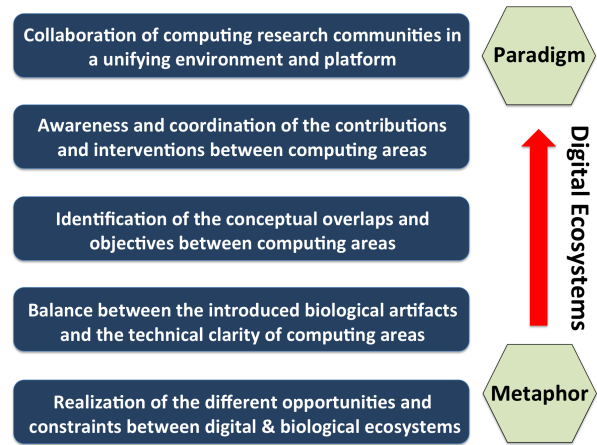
Collaboration of computing research communities in a unifying environment and platform

Paradigm

Awareness and coordination of the contributions and interventions between computing areas

Digital Ecosystems

Identification of the conceptual overlaps and objectives between computing areas

Balance between the introduced biological artifacts and the technical clarity of computing areas

Metaphor

Realization of the different opportunities and constraints between digital & biological ecosystems